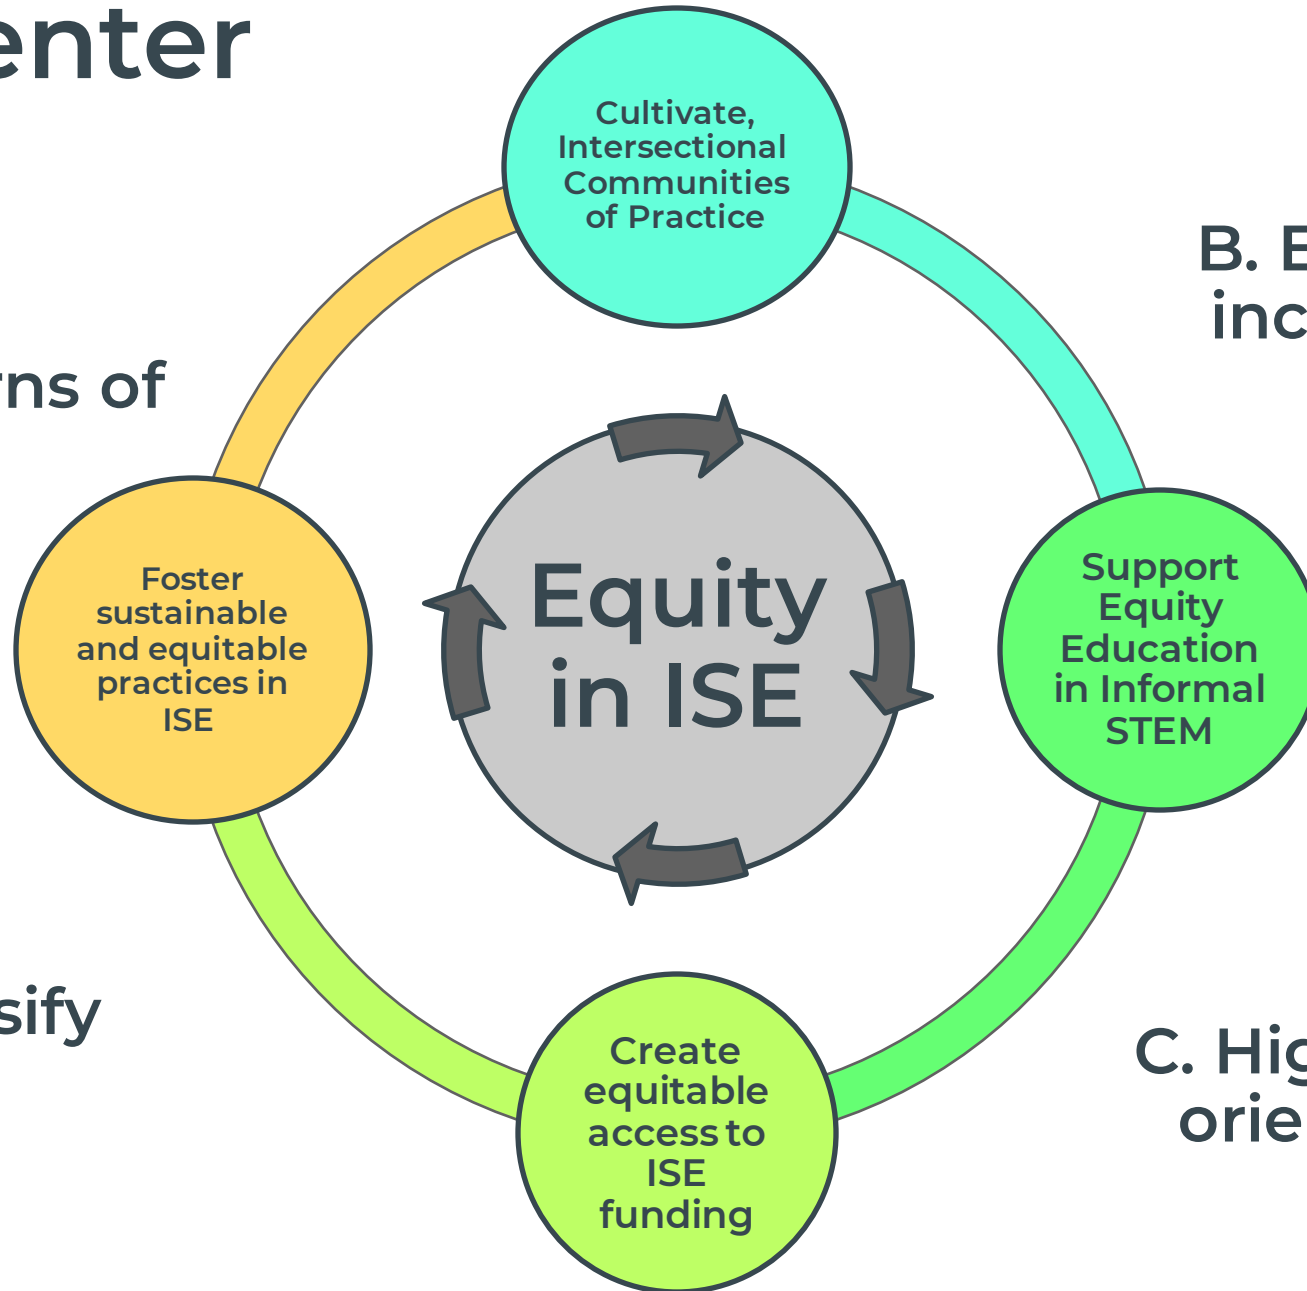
enter

rns of

sify

B. E
inc

C. Hig
orie

Cultivate, Intersectional Communities of Practice

Foster sustainable and equitable practices in ISE

Equity in ISE

Support Equity Education in Informal STEM

Create equitable access to ISE funding